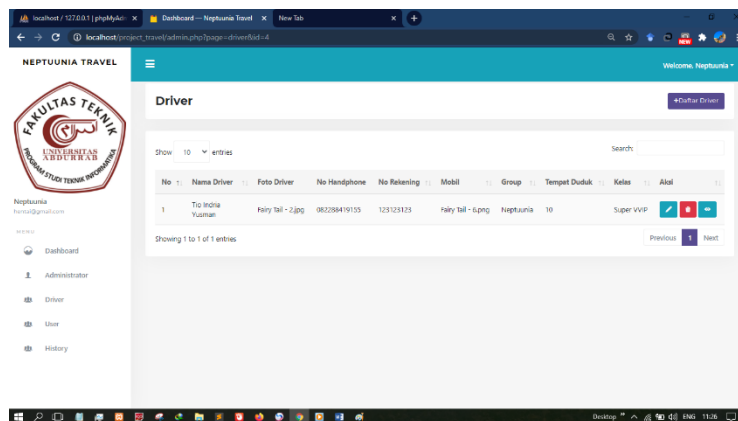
localhost / 127.0.0.1 | phpMyAdr ×
Dashboard — Neptuunia Travel ×
New Tab ×

localhost/project_travel/admin.php?page=driver&id=4

NEPTUUNIA TRAVEL

Welcome, Neptuunia

FAKULTAS TEKNIK
UNIVERSITAS ABDURRAB
PROGRAM STUDI TEKNIK INFORMATIKA

Neptuunia
hentai@gmail.com

MENU
Dashboard
Administrator
Driver
User
History

Driver

+Daftar Driver

Show 10 entries

Search:

| No | Nama Driver | Foto Driver | No Handphone | No Rekening | Mobil | Group | Tempat Duduk | Kelas | Aksi |
|---|---|---|---|---|---|---|---|---|---|
| 1 | Tio Indria Yusman | Fairy Tail - 2.jpg | 082288419155 | 123123123 | Fairy Tail - 6.png | Neptuunia | 10 | Super VVIP | |

Showing 1 to 1 of 1 entries

Previous 1 Next

Desktop ENG 11:26